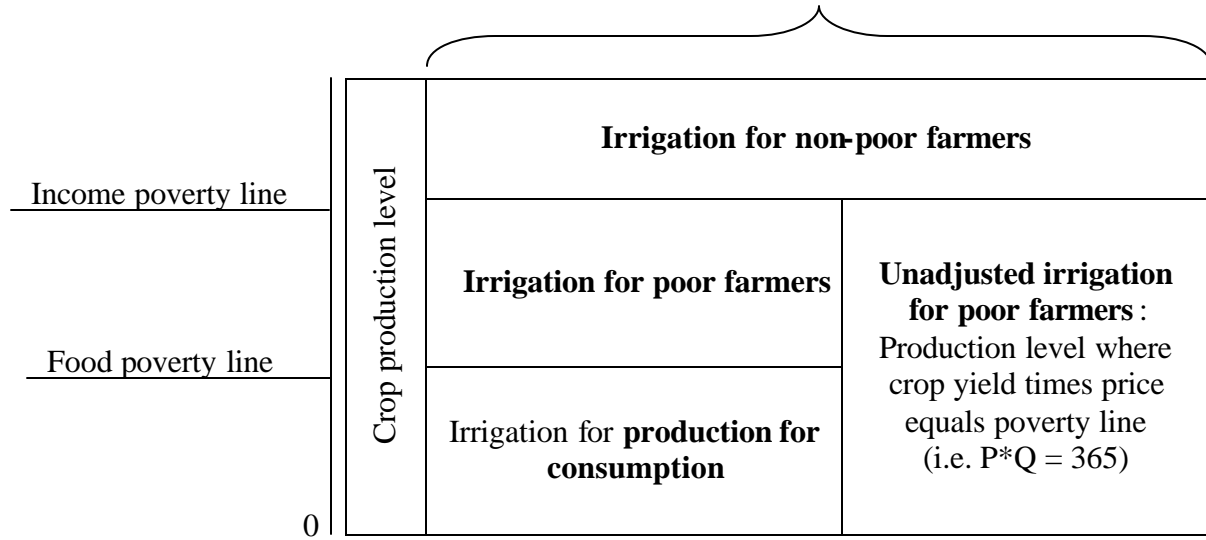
Income poverty line

Food poverty line

0

Crop production level

Irrigation for non-poor farmers

Irrigation for poor farmers

Irrigation for production for consumption

Unadjusted irrigation for poor farmers: Production level where crop yield times price equals poverty line (i.e. P*Q = 365)